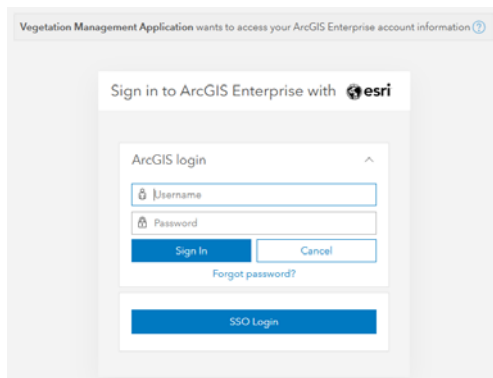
Vegetation Management Application wants to access your ArcGIS Enterprise account information ?

Sign in to ArcGIS Enterprise with esri

ArcGIS login

Username

Password

Sign In

Cancel

Forgot password?

SSO Login